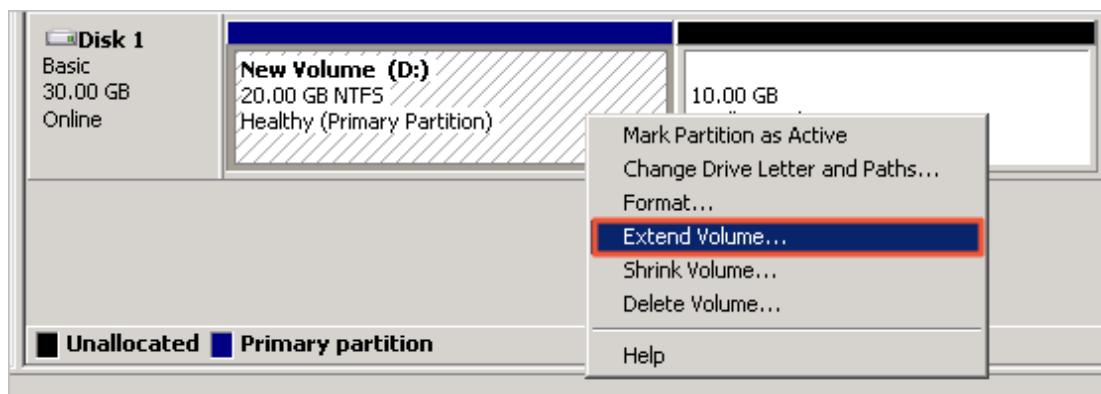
Disk 1
Basic
30.00 GB
Online

New Volume (D:)
20.00 GB NTFS
Healthy (Primary Partition)

10.00 GB
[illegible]

Mark Partition as Active
Change Drive Letter and Paths...
Format...
Extend Volume...
Shrink Volume...
Delete Volume...
Help

Unallocated
Primary partition